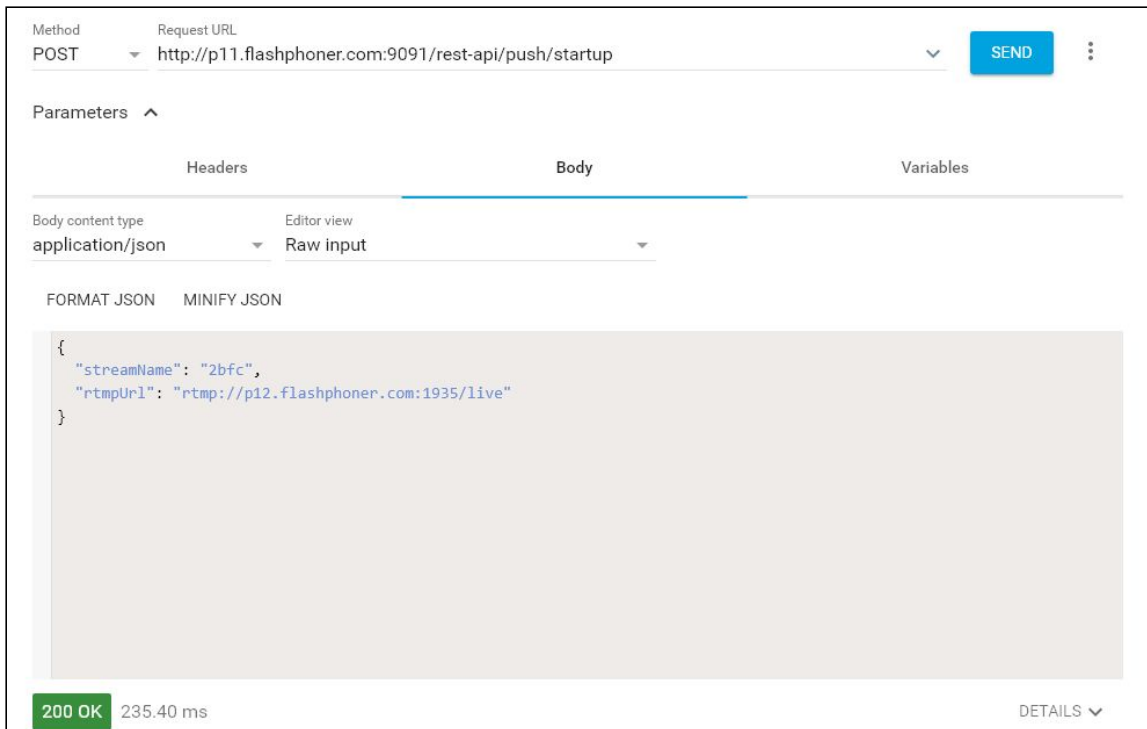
Method
POST

Request URL
http://p11.flashphoner.com:9091/rest-api/push/startup

SEND

Parameters

Headers

Body

Variables

Body content type
application/json

Editor view
Raw input

FORMAT JSON

MINIFY JSON

{
  "streamName": "2bfc",
  "rtmpUrl": "rtmp://p12.flashphoner.com:1935/live"
}

200 OK

235.40 ms

DETAILS